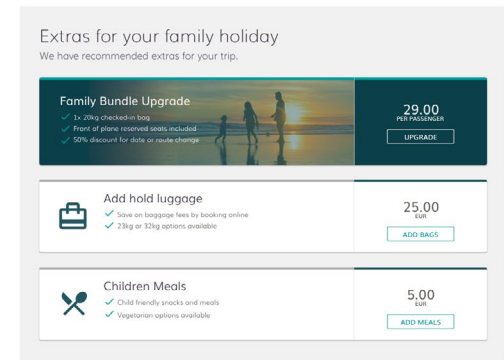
Extras for your family holiday
We have recommended extras for your trip.

Family Bundle Upgrade
✓ 1x 20kg checked-in bag
✓ Front of plane reserved seats included
✓ 50% discount for date or route change

29.00
PER PASSENGER
UPGRADE

Add hold luggage
✓ Save on baggage fees by booking online
✓ 23kg or 32kg options available

25.00
EUR
ADD BAGS

Children Meals
✓ Child friendly snacks and meals
✓ Vegetarian options available

5.00
EUR
ADD MEALS